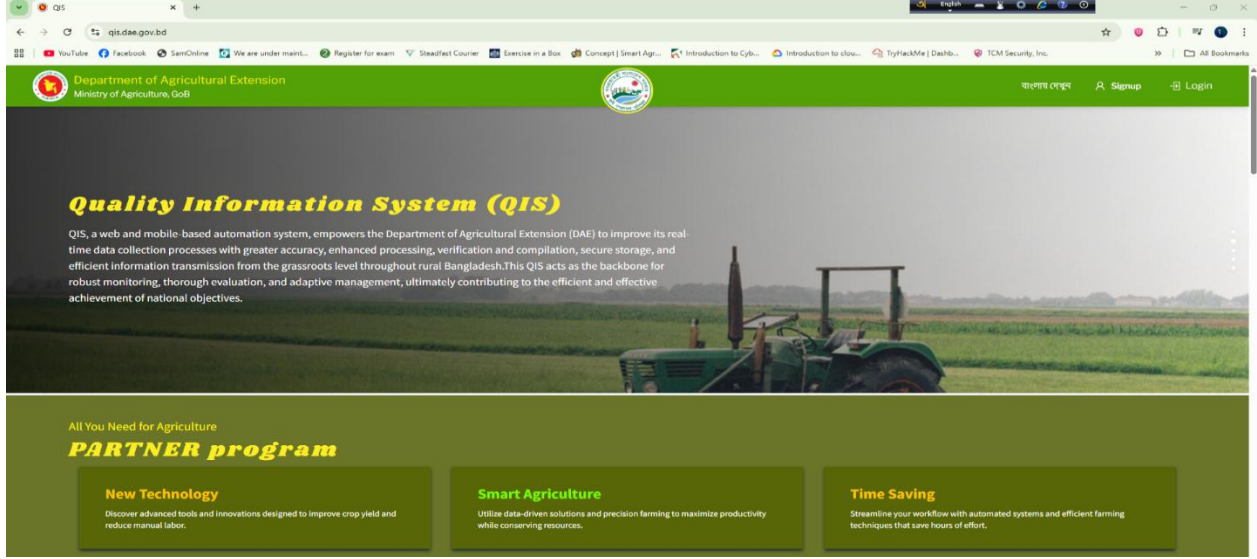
QIS
qis.dae.gov.bd
YouTube Facebook SamOnline We are under maint... Register for exam Steadfast Courier Exercise in a Box Concept | Smart Agr... Introduction to Cyb... Introduction to clou... TryHackMe | Dashb... TCM Security, Inc. All Bookmarks
English

Department of Agricultural Extension
Ministry of Agriculture, GoB

বাংলায় দেখুন Signup Login

Quality Information System (QIS)

QIS, a web and mobile-based automation system, empowers the Department of Agricultural Extension (DAE) to improve its realtime data collection processes with greater accuracy, enhanced processing, verification and compilation, secure storage, and efficient information transmission from the grassroots level throughout rural Bangladesh.This QIS acts as the backbone for robust monitoring, thorough evaluation, and adaptive management, ultimately contributing to the efficient and effective achievement of national objectives.

All You Need for Agriculture
PARTNER program

New Technology
Discover advanced tools and innovations designed to improve crop yield and reduce manual labor.

Smart Agriculture
Utilize data-driven solutions and precision farming to maximize productivity while conserving resources.

Time Saving
Streamline your workflow with automated systems and efficient farming techniques that save hours of effort.